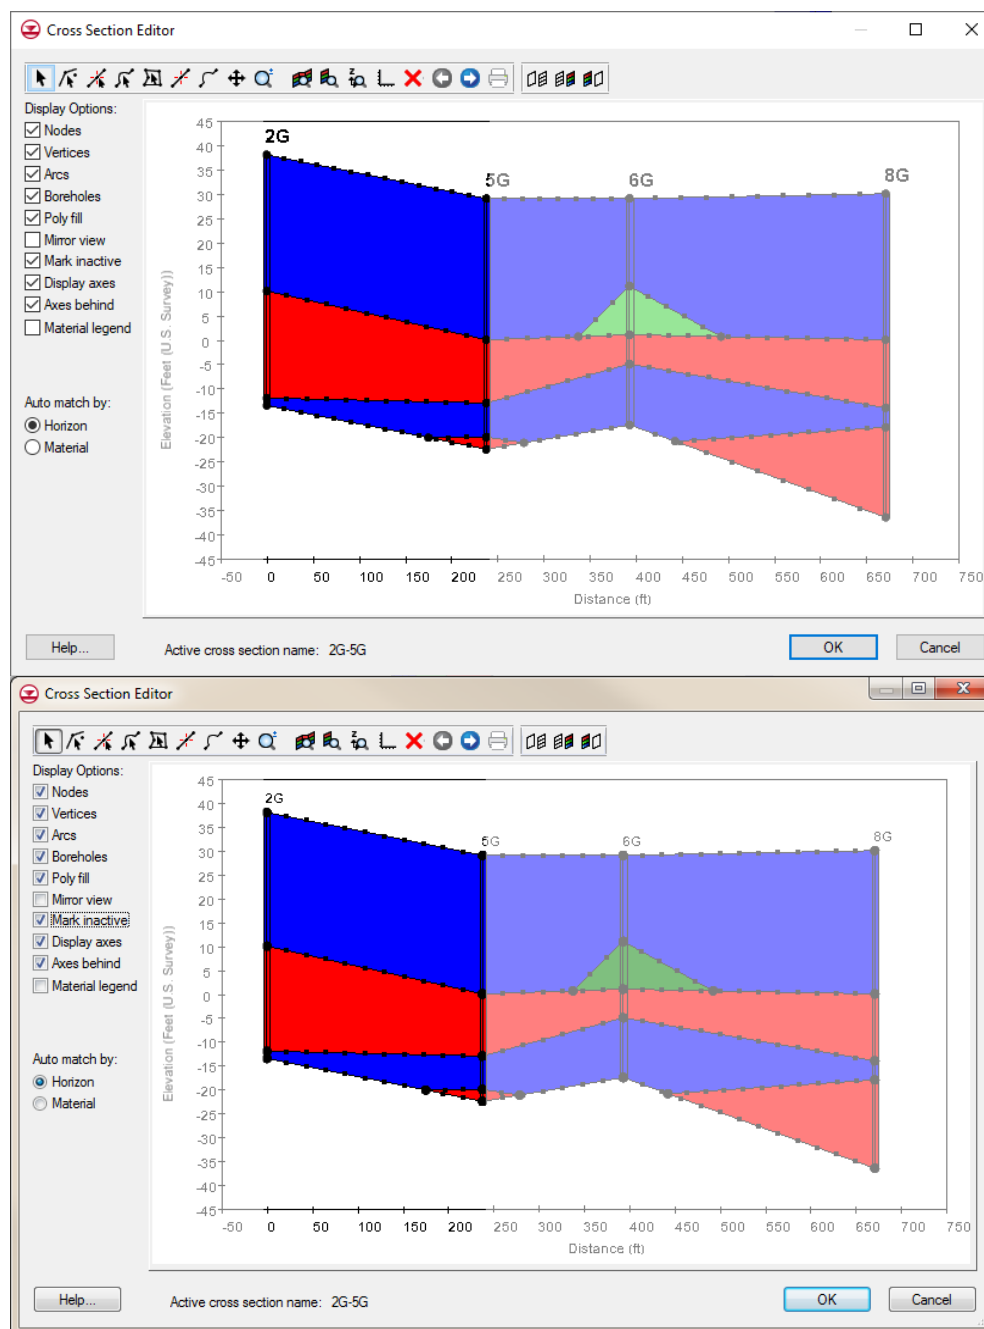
Cross Section Editor

Display Options:
Nodes
Vertices
Arcs
Boreholes
Poly fill
Mirror view
Mark inactive
Display axes
Axes behind
Material legend

Auto match by:
Horizon
Material

2G
5G
6G
8G

45
40
35
30
25
20
15
10
5
0
-5
-10
-15
-20
-25
-30
-35
-40
-45

Elevation (Feet (U.S. Survey))

-50 0 50 100 150 200 250 300 350 400 450 500 550 600 650 700 750

Distance (ft)

Help...
Active cross section name: 2G-5G
OK
Cancel

Cross Section Editor

Display Options:
Nodes
Vertices
Arcs
Boreholes
Poly fill
Mirror view
Mark inactive
Display axes
Axes behind
Material legend

Auto match by:
Horizon
Material

2G
5G
6G
8G

45
40
35
30
25
20
15
10
5
0
-5
-10
-15
-20
-25
-30
-35
-40
-45

Elevation (Feet (U.S. Survey))

-50 0 50 100 150 200 250 300 350 400 450 500 550 600 650 700 750

Distance (ft)

Help...
Active cross section name: 2G-5G
OK
Cancel